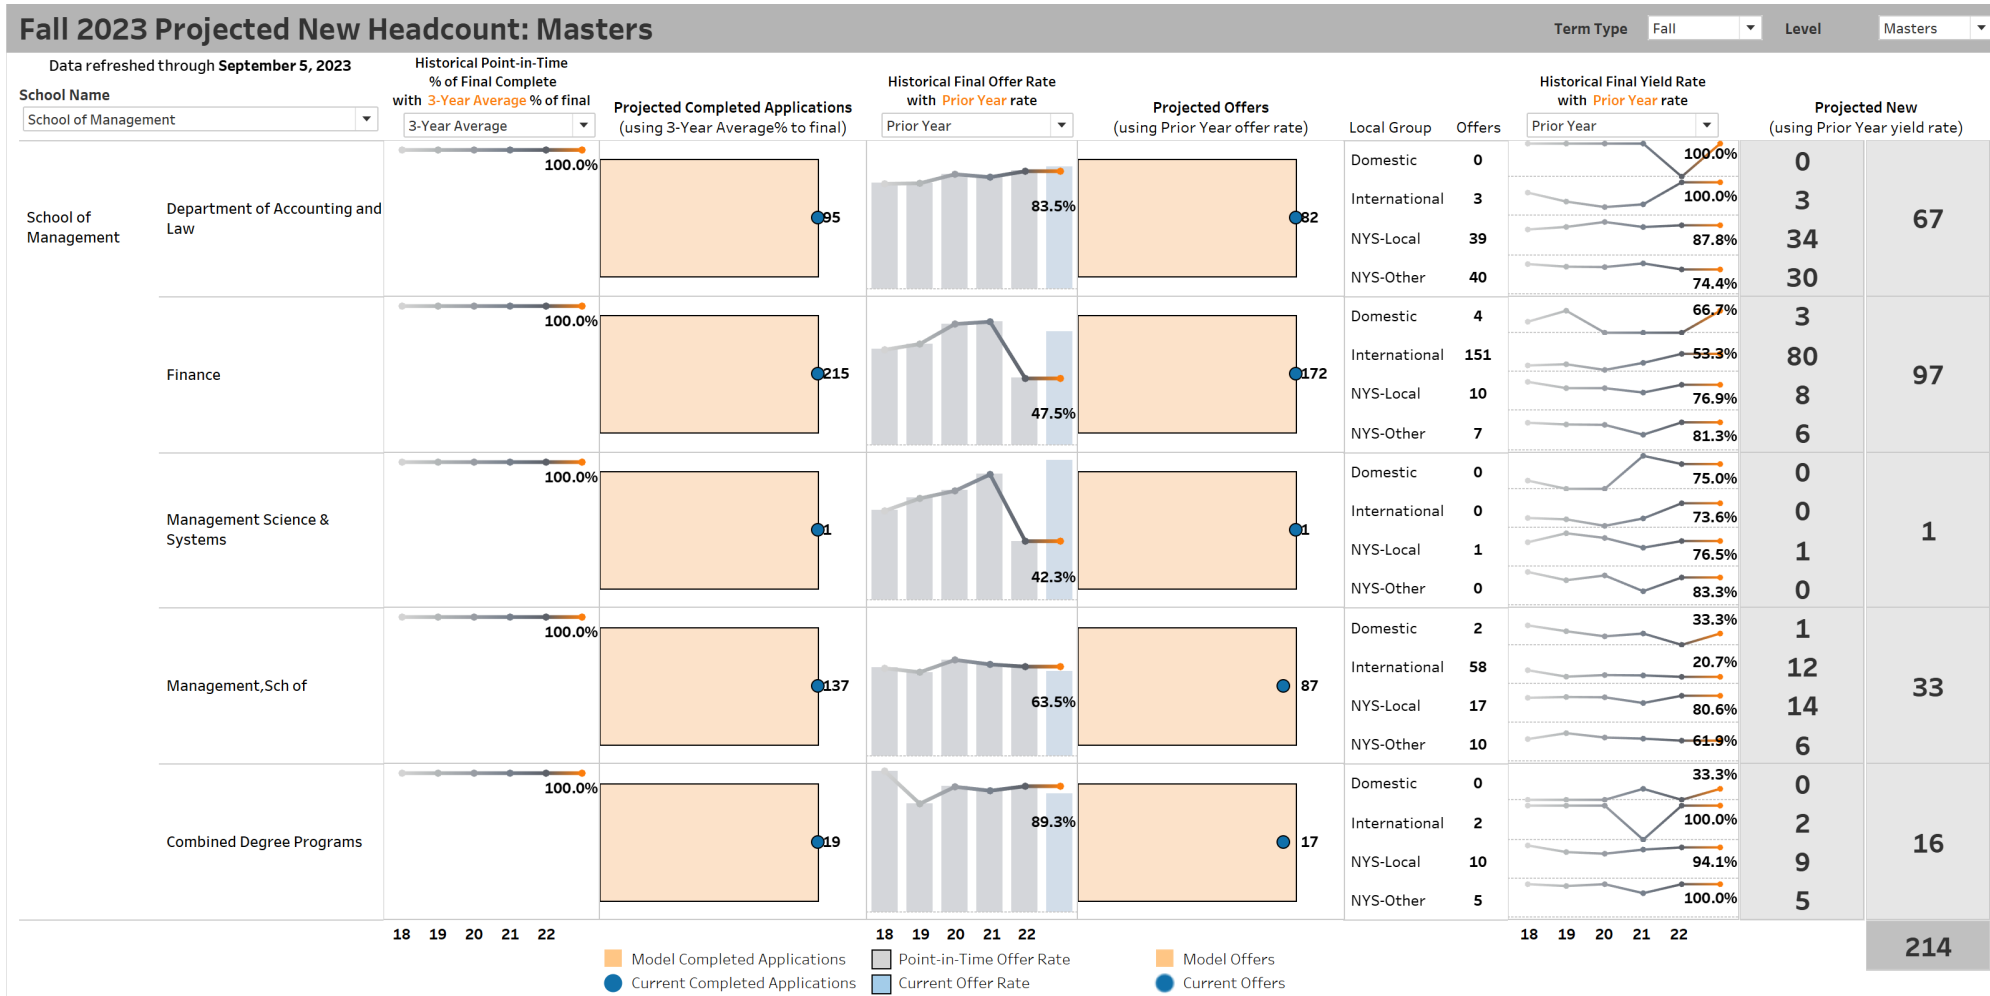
Fall 2023 Projected New Headcount: Masters

Term Type Fall
Level Masters

Data refreshed through **September 5, 2023**

School Name
School of Management

Historical Point-in-Time % of Final Complete with 3-Year Average % of final
3-Year Average

Projected Completed Applications (using 3-Year Average% to final)

Historical Final Offer Rate with Prior Year rate
Prior Year

Projected Offers (using Prior Year offer rate)

Local Group Offers

Historical Final Yield Rate with Prior Year rate
Prior Year

Projected New (using Prior Year yield rate)

School of Management

Department of Accounting and Law
100.0%
95
83.5%
82
| Domestic | 0 | 100.0% | 0 |
| International | 3 | 100.0% | 3 |
| NYS-Local | 39 | 87.8% | 34 |
| NYS-Other | 40 | 74.4% | 30 |
67

Finance
100.0%
215
47.5%
172
| Domestic | 4 | 66.7% | 3 |
| International | 151 | 53.3% | 80 |
| NYS-Local | 10 | 76.9% | 8 |
| NYS-Other | 7 | 81.3% | 6 |
97

Management Science & Systems
100.0%
1
42.3%
1
| Domestic | 0 | 75.0% | 0 |
| International | 0 | 73.6% | 0 |
| NYS-Local | 1 | 76.5% | 1 |
| NYS-Other | 0 | 83.3% | 0 |
1

Management,Sch of
100.0%
137
63.5%
87
| Domestic | 2 | 33.3% | 1 |
| International | 58 | 20.7% | 12 |
| NYS-Local | 17 | 80.6% | 14 |
| NYS-Other | 10 | 61.9% | 6 |
33

Combined Degree Programs
100.0%
19
89.3%
17
| Domestic | 0 | 33.3% | 0 |
| International | 2 | 100.0% | 2 |
| NYS-Local | 10 | 94.1% | 9 |
| NYS-Other | 5 | 100.0% | 5 |
16

18 19 20 21 22
18 19 20 21 22
18 19 20 21 22
214

Model Completed Applications
Current Completed Applications
Point-in-Time Offer Rate
Current Offer Rate
Model Offers
Current Offers